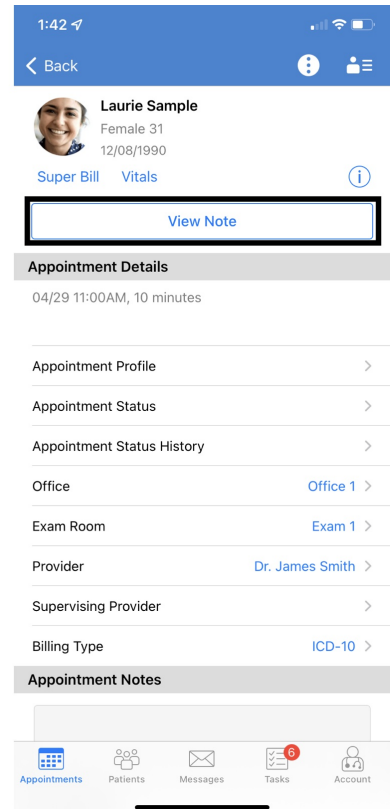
1:42

Back

Laurie Sample
Female 31
12/08/1990

Super Bill Vitals

View Note

Appointment Details

04/29 11:00AM, 10 minutes

Appointment Profile

Appointment Status

Appointment Status History

Office Office 1

Exam Room Exam 1

Provider Dr. James Smith

Supervising Provider

Billing Type ICD-10

Appointment Notes

Appointments Patients Messages 6 Tasks Account